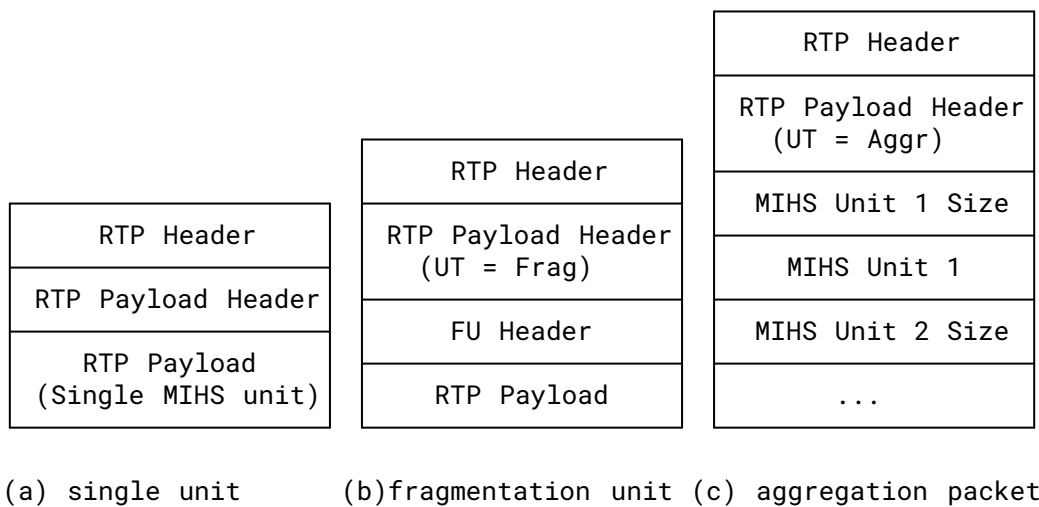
RTP Header

RTP Payload Header

RTP Payload
(Single MIHS unit)

RTP Header

RTP Payload Header
(UT = Frag)

FU Header

RTP Payload

RTP Header

RTP Payload Header
(UT = Aggr)

MIHS Unit 1 Size

MIHS Unit 1

MIHS Unit 2 Size

...

(a) single unit

(b)fragmentation unit

(c) aggregation packet